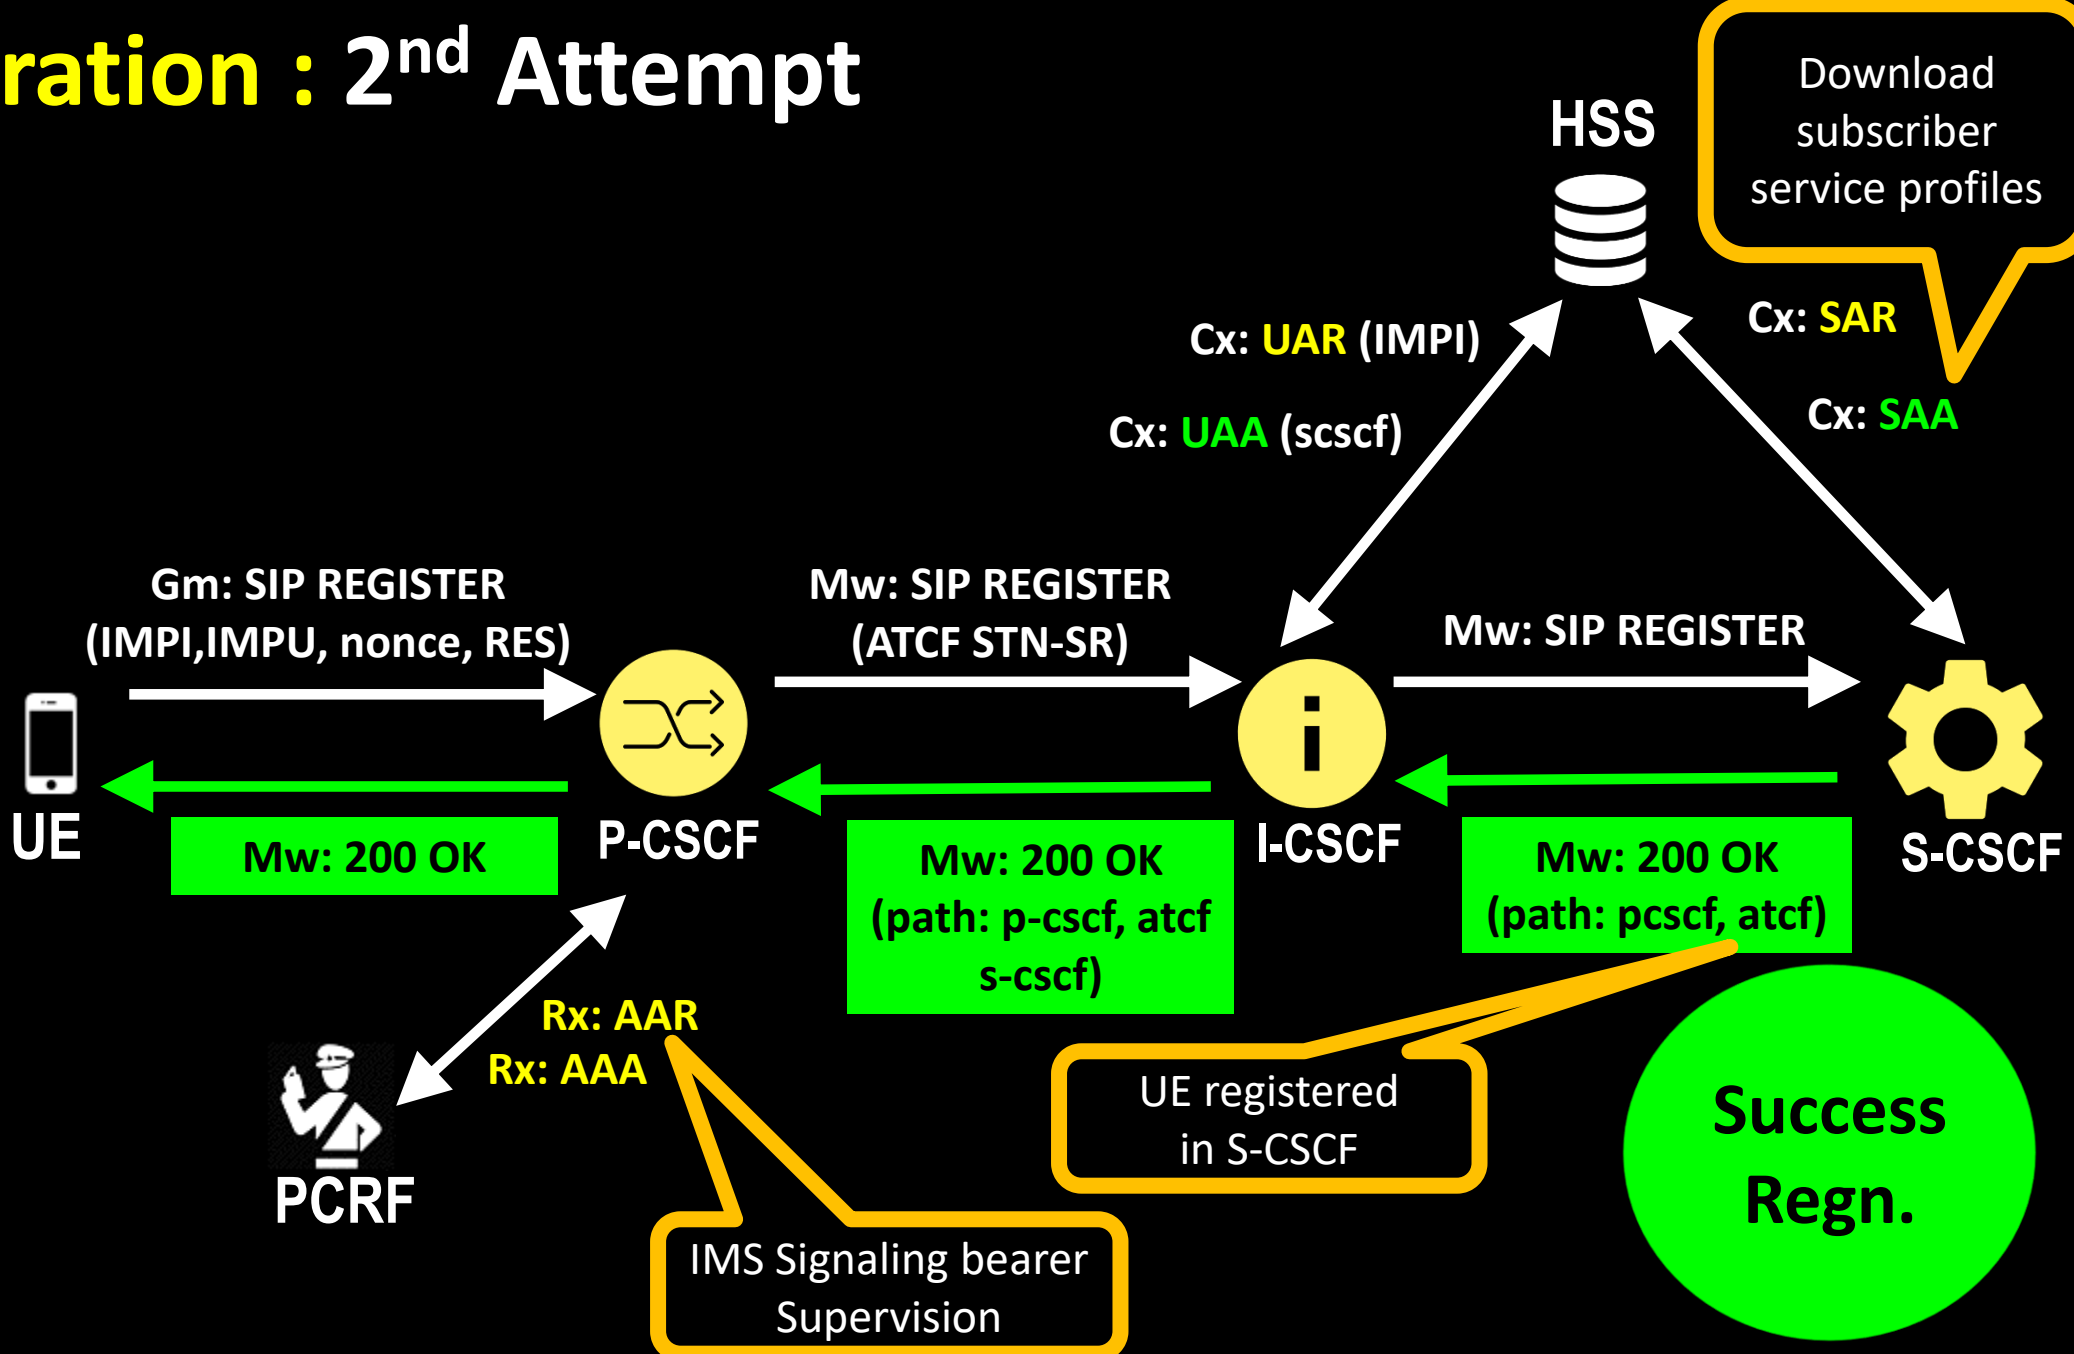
ration : 2$^{nd}$ Attempt

HSS

Download subscriber service profiles

Cx: UAR (IMPI)

Cx: UAA (scscf)

Cx: SAR

Cx: SAA

Gm: SIP REGISTER (IMPI,IMPU, nonce, RES)

Mw: SIP REGISTER (ATCF STN-SR)

Mw: SIP REGISTER

UE

P-CSCF

I-CSCF

S-CSCF

Mw: 200 OK

Mw: 200 OK (path: p-cscf, atcf s-cscf)

Mw: 200 OK (path: pcscf, atcf)

Rx: AAR

Rx: AAA

PCRF

UE registered in S-CSCF

Success Regn.

IMS Signaling bearer Supervision